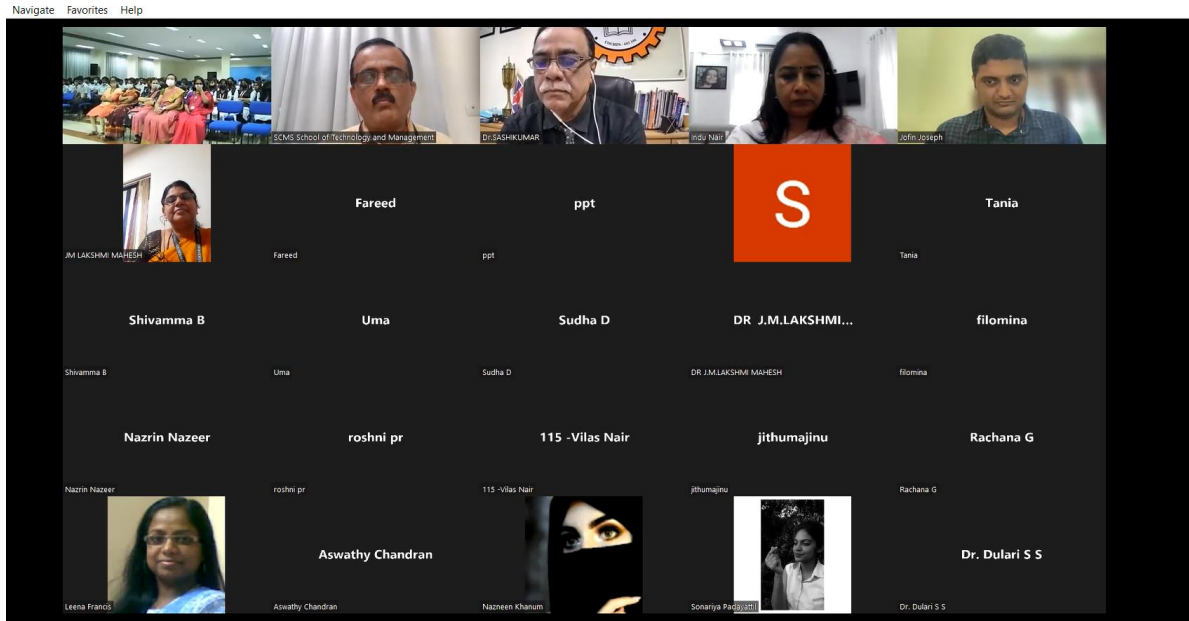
Navigate Favorites Help

SCMS School of Technology and Management

Dr.SASHIKUMAR

Indu Nair

Jofin Joseph

JM LAKSHMI MAHESH

Fareed

Fareed

ppt

ppt

S

Tania

Tania

Shivamma B

Shivamma B

Uma

Uma

Sudha D

Sudha D

DR J.M.LAKSHMI...

DR J.M.LAKSHMI MAHESH

filomina

filomina

Nazrin Nazeer

Nazrin Nazeer

roshni pr

roshni pr

115 -Vilas Nair

115 -Vilas Nair

jithumajinu

jithumajinu

Rachana G

Rachana G

Leena Francis

Aswathy Chandran

Aswathy Chandran

Nazneen Khanum

Sonariya Padayatti

Dr. Dulari S S

Dr. Dulari S S